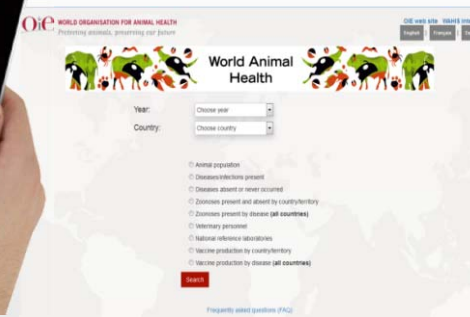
OIE WORLD ORGANISATION FOR ANIMAL HEALTH
Protecting animals, preserving our future

OIE web site WAHIS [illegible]

English Français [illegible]

World Animal Health

Year: Choose year

Country: Choose country

Animal population
Diseases/infections present
Diseases absent or never occurred
Zoonoses present and absent by country/territory
Zoonoses present by disease (all countries)
Veterinary personnel
National reference laboratories
Vaccine production by country/territory
Vaccine production by disease (all countries)

Search

Frequently asked questions (FAQ)